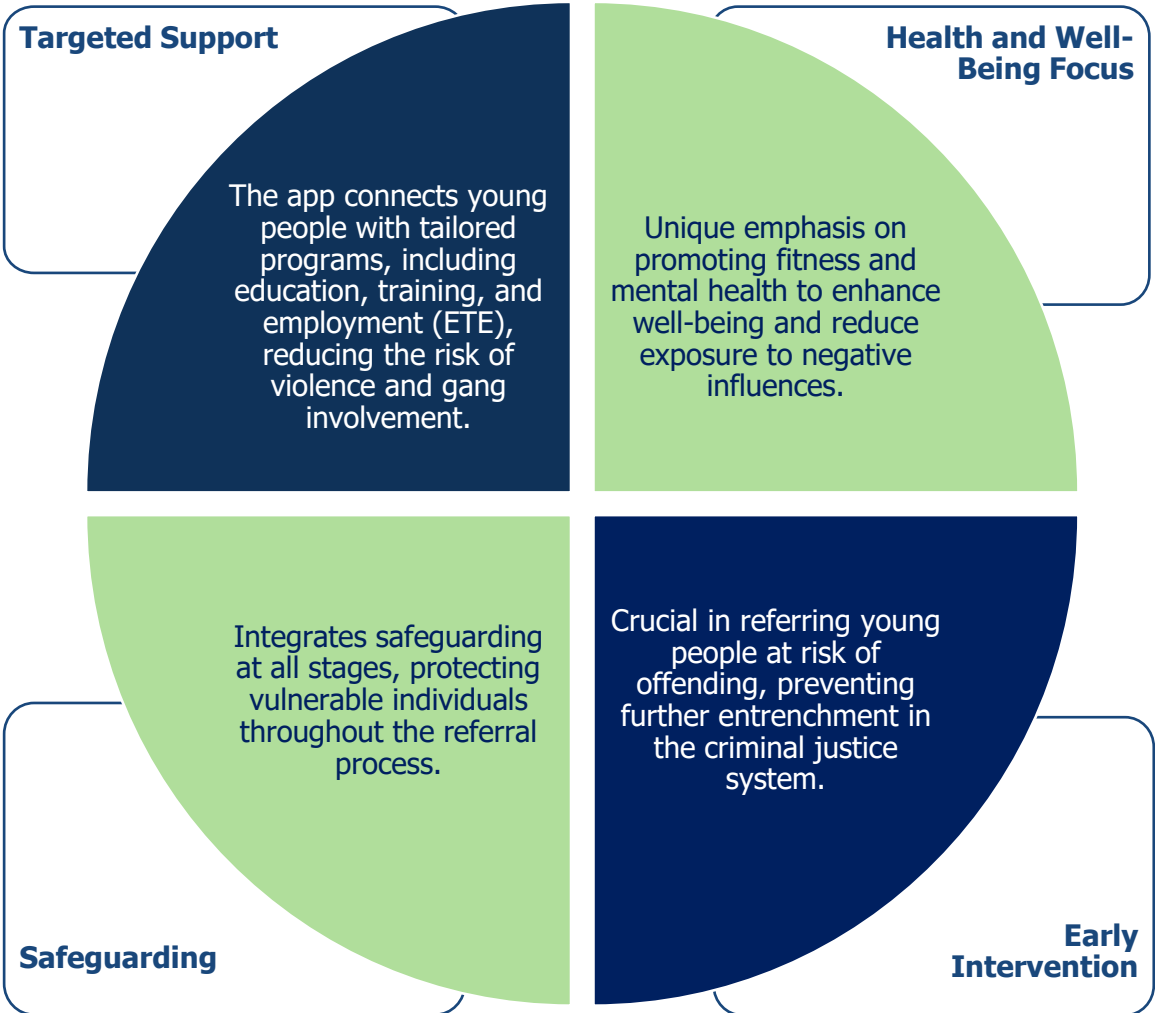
Targeted Support

The app connects young people with tailored programs, including education, training, and employment (ETE), reducing the risk of violence and gang involvement.

Health and Well-Being Focus

Unique emphasis on promoting fitness and mental health to enhance well-being and reduce exposure to negative influences.

Integrates safeguarding at all stages, protecting vulnerable individuals throughout the referral process.

Safeguarding

Crucial in referring young people at risk of offending, preventing further entrenchment in the criminal justice system.

Early Intervention